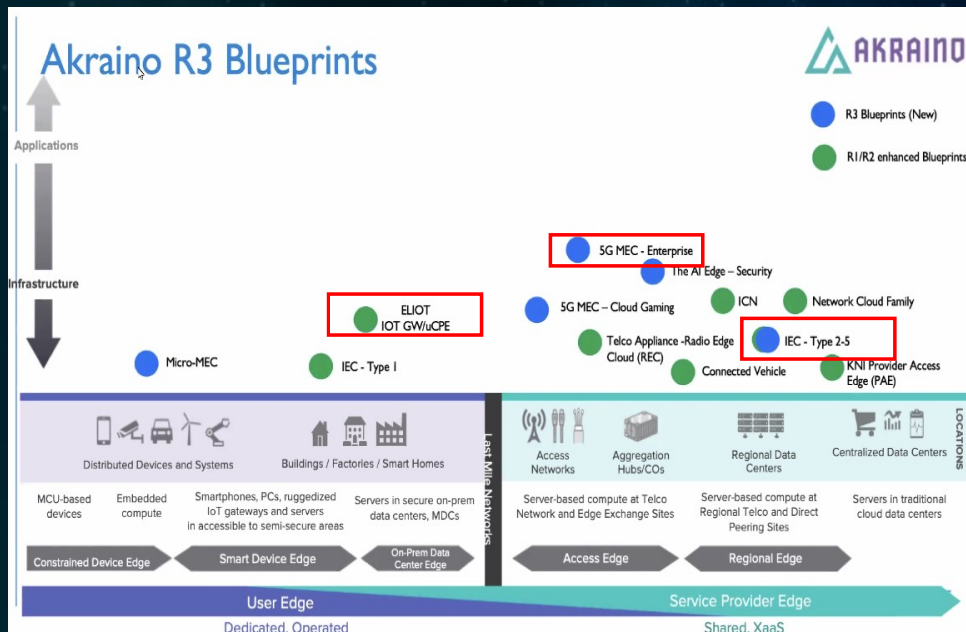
Akraino R3 Blueprints

AKRAINO

R3 Blueprints (New)

R1/R2 enhanced Blueprints

Applications

Infrastructure

5G MEC - Enterprise

The AI Edge – Security

ICN

Network Cloud Family

ELIOT
IOT GW/uCPE

5G MEC – Cloud Gaming

Telco Appliance -Radio Edge Cloud (REC)

IEC - Type 2-5

Micro-MEC

IEC - Type 1

Connected Vehicle

KNI Provider Access Edge (PAE)

Distributed Devices and Systems

Buildings / Factories / Smart Homes

Last Mile Networks

Access Networks

Aggregation Hubs/COs

Regional Data Centers

Centralized Data Centers

LOCATIONS

MCU-based devices

Embedded compute

Smartphones, PCs, ruggedized IoT gateways and servers in accessible to semi-secure areas

Servers in secure on-prem data centers, MDCs

Server-based compute at Telco Network and Edge Exchange Sites

Server-based compute at Regional Telco and Direct Peering Sites

Servers in traditional cloud data centers

Constrained Device Edge

Smart Device Edge

On-Prem Data Center Edge

Access Edge

Regional Edge

User Edge

Service Provider Edge

Dedicated, Operated

Shared, XaaS